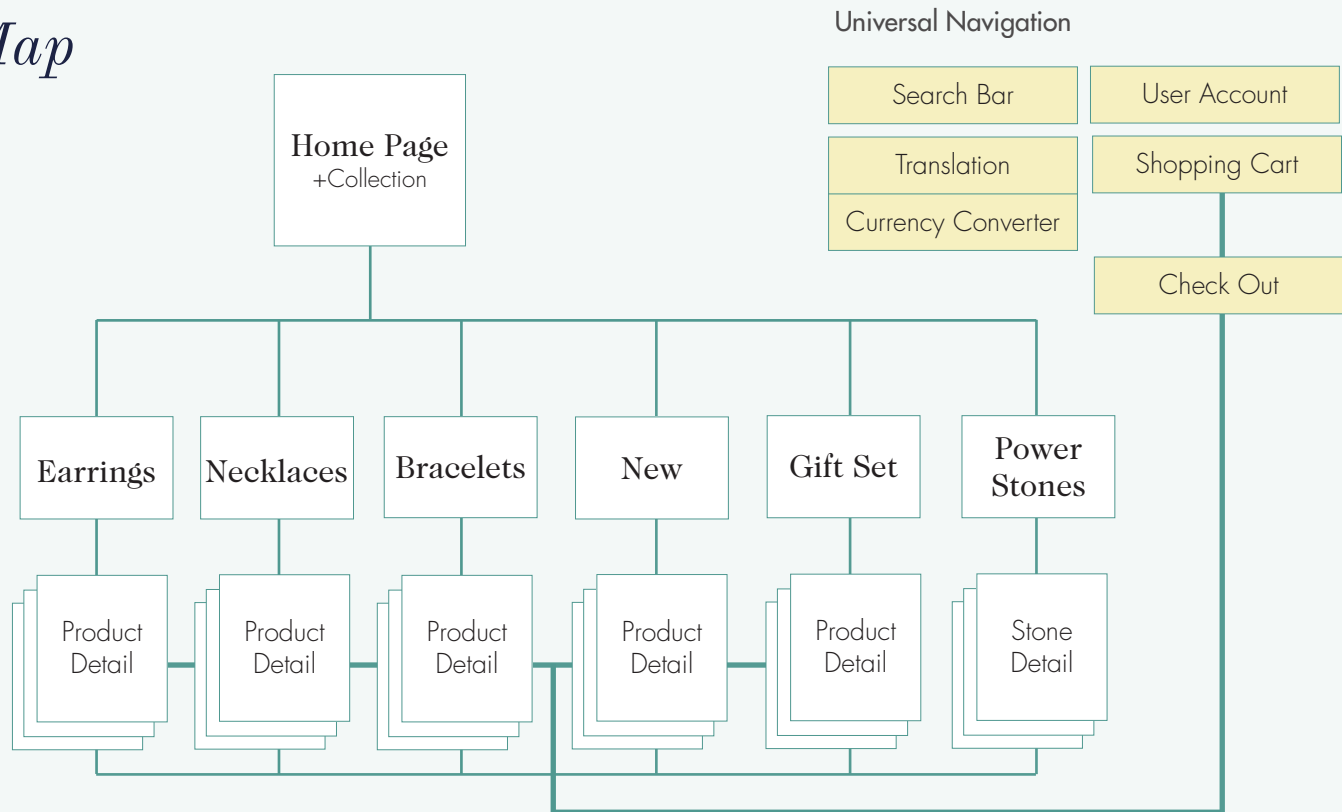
Map

Universal Navigation

Search Bar
User Account
Translation
Shopping Cart
Currency Converter
Check Out

Home Page
+Collection

Earrings
Necklaces
Bracelets
New
Gift Set
Power Stones

Product Detail
Product Detail
Product Detail
Product Detail
Product Detail
Stone Detail